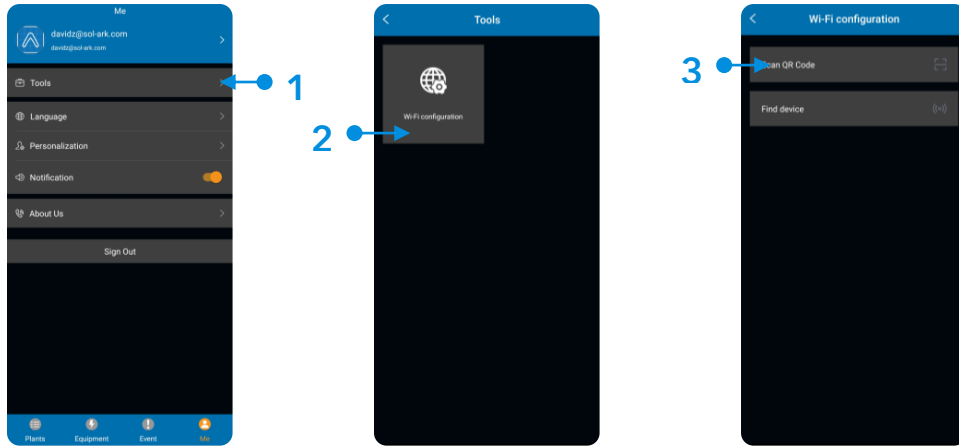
Me

davidz@sol-ark.com
davidz@sol-ark.com

Tools

Language

Personalization

Notification

About Us

Sign Out

Plants Equipment Event Me

1

Tools

2

Wi-Fi configuration

Wi-Fi configuration

3

Scan QR Code

Find device